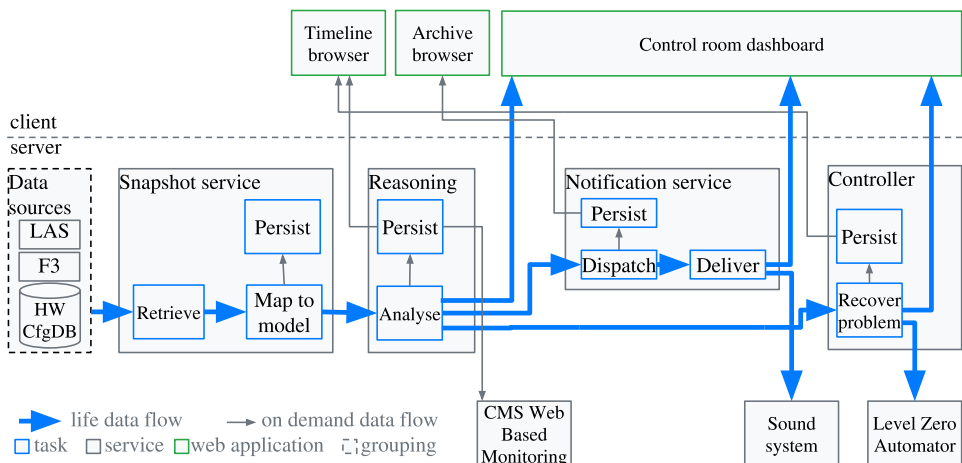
Timeline browser

Archive browser

Control room dashboard

client

server

Data sources

LAS

F3

HW CfgDB

Snapshot service

Persist

Retrieve

Map to model

Reasoning

Persist

Analyse

Notification service

Persist

Dispatch

Deliver

Controller

Persist

Recover problem

CMS Web Based Monitoring

Sound system

Level Zero Automator

life data flow

on demand data flow

task

service

web application

grouping